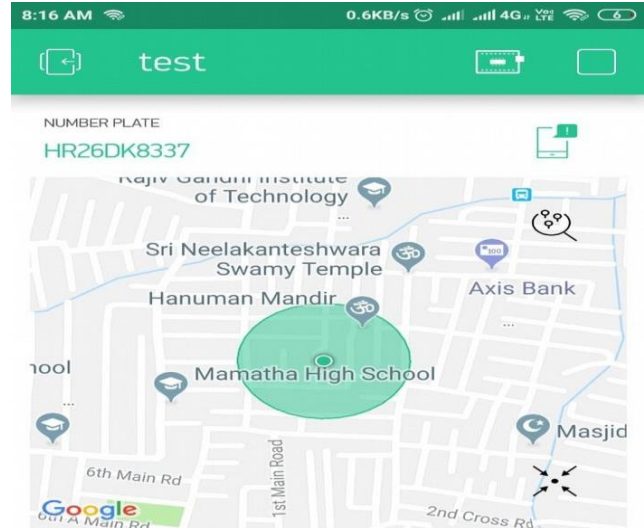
8:16 AM 0.6KB/s 4G

test

NUMBER PLATE
HR26DK8337

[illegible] Gandhi Institute of Technology

Sri Neelakanteshwara Swamy Temple

Hanuman Mandir

Axis Bank

hool

Mamatha High School

Masjid

6th Main Rd

1st Main Road

Google

6th A Main Rd

2nd Cross Rd